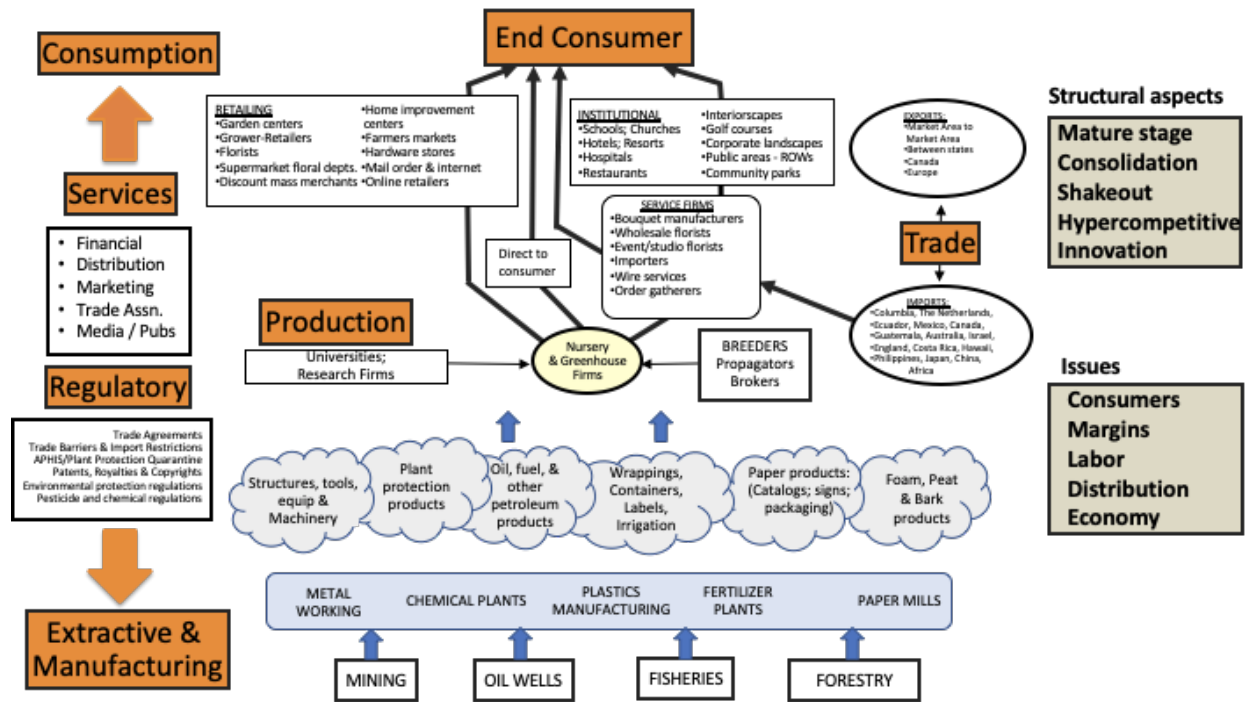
Consumption

Services

- Financial
- Distribution
- Marketing
- Trade Assn.
- Media / Pubs

Regulatory

Trade Agreements
Trade Barriers & Import Restrictions
APHIS/Plant Protection Quarantine
Patents, Royalties & Copyrights
Environmental protection regulations
Pesticide and chemical regulations

Extractive & Manufacturing

End Consumer

RETAILING
•Garden centers
•Grower-Retailers
•Florists
•Supermarket floral depts.
•Discount mass merchants
•Home improvement centers
•Farmers markets
•Hardware stores
•Mail order & internet
•Online retailers

INSTITUTIONAL
•Schools; Churches
•Hotels; Resorts
•Hospitals
•Restaurants
•Interiorscapes
•Golf courses
•Corporate landscapes
•Public areas - ROWs
•Community parks

SERVICE FIRMS
•Bouquet manufacturers
•Wholesale florists
•Event/studio florists
•Importers
•Wire services
•Order gatherers

Direct to consumer

Production

Universities; Research Firms

Nursery & Greenhouse Firms

BREEDERS
Propagators
Brokers

EXPORTS:
•Market Area to Market Area
•Between states
•Canada
•Europe

Trade

IMPORTS:
•Columbia, The Netherlands, •Ecuador, Mexico, Canada, •Guatemala, Australia, Israel, •England, Costa Rica, Hawaii, •Philippines, Japan, China, Africa

Structural aspects
Mature stage
Consolidation
Shakeout
Hypercompetitive
Innovation

Issues
Consumers
Margins
Labor
Distribution
Economy

Structures, tools, equip & Machinery
Plant protection products
Oil, fuel, & other petroleum products
Wrappings, Containers, Labels, Irrigation
Paper products: (Catalogs; signs; packaging)
Foam, Peat & Bark products

METAL WORKING
CHEMICAL PLANTS
PLASTICS MANUFACTURING
FERTILIZER PLANTS
PAPER MILLS

MINING
OIL WELLS
FISHERIES
FORESTRY